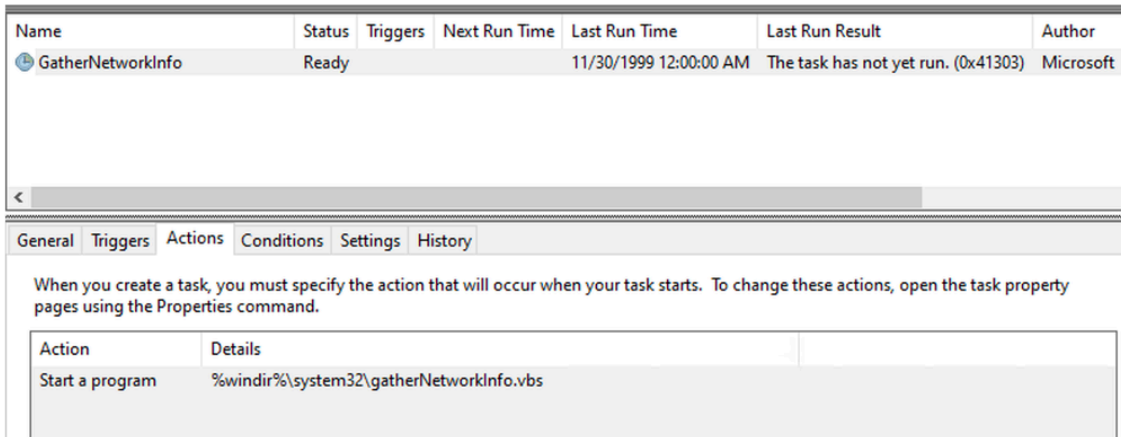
| Name | Status | Triggers | Next Run Time | Last Run Time | Last Run Result | Author |
|---|---|---|---|---|---|---|
| GatherNetworkInfo | Ready | | | 11/30/1999 12:00:00 AM | The task has not yet run. (0x41303) | Microsoft |

<

General Triggers Actions Conditions Settings History

When you create a task, you must specify the action that will occur when your task starts. To change these actions, open the task property pages using the Properties command.

| Action | Details |
|---|---|
| Start a program | %windir%\system32\gatherNetworkInfo.vbs |